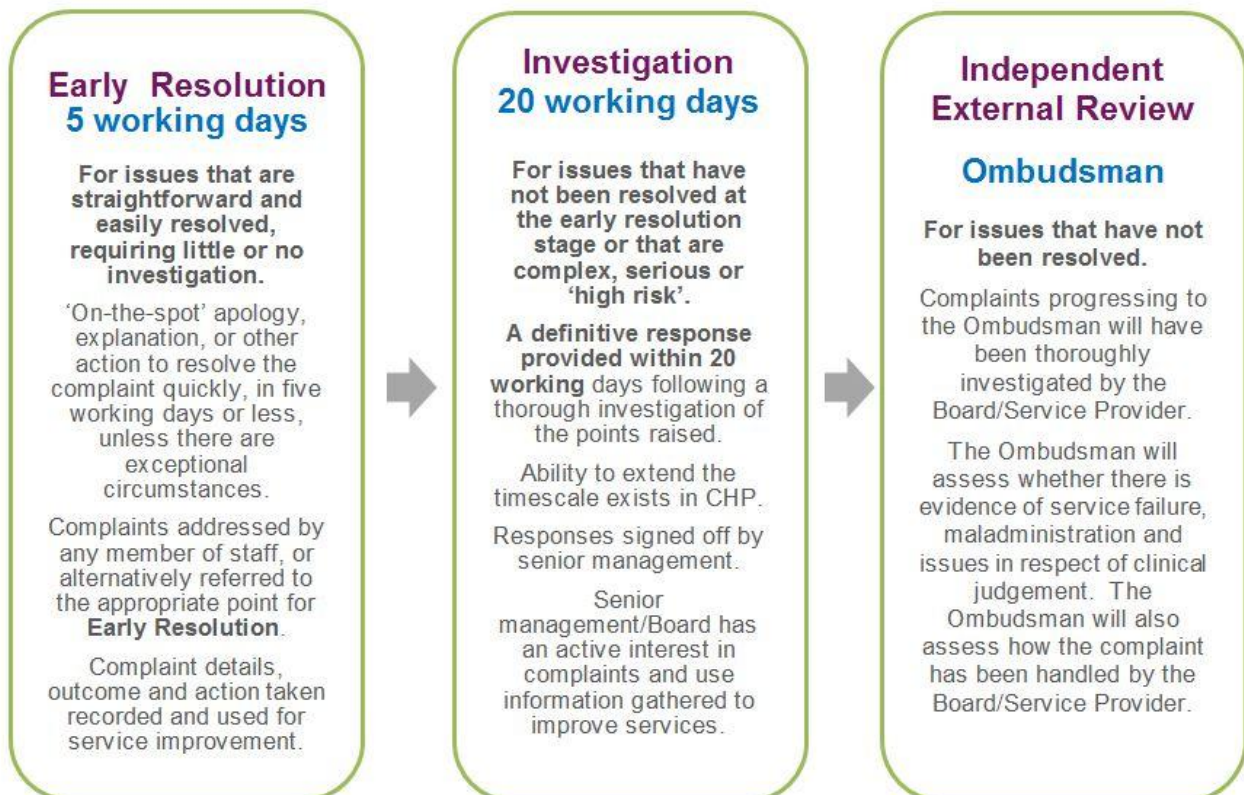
Early Resolution
5 working days

For issues that are straightforward and easily resolved, requiring little or no investigation.

'On-the-spot' apology, explanation, or other action to resolve the complaint quickly, in five working days or less, unless there are exceptional circumstances.

Complaints addressed by any member of staff, or alternatively referred to the appropriate point for Early Resolution.

Complaint details, outcome and action taken recorded and used for service improvement.

Investigation
20 working days

For issues that have not been resolved at the early resolution stage or that are complex, serious or 'high risk'.

A definitive response provided within 20 working days following a thorough investigation of the points raised.

Ability to extend the timescale exists in CHP.

Responses signed off by senior management.

Senior management/Board has an active interest in complaints and use information gathered to improve services.

Independent External Review

Ombudsman

For issues that have not been resolved.

Complaints progressing to the Ombudsman will have been thoroughly investigated by the Board/Service Provider.

The Ombudsman will assess whether there is evidence of service failure, maladministration and issues in respect of clinical judgement. The Ombudsman will also assess how the complaint has been handled by the Board/Service Provider.